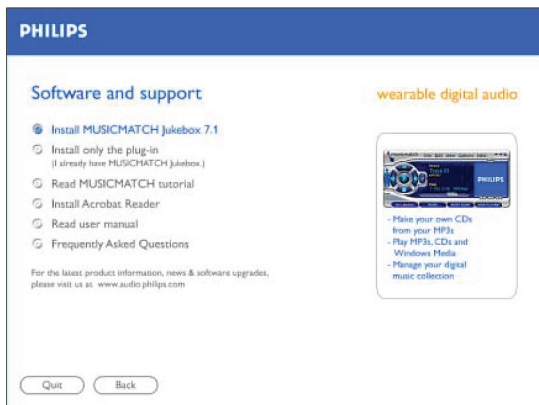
PHILIPS

Software and support

wearable digital audio

Install MUSICMATCH Jukebox 7.1

Install only the plug-in
(I already have MUSICMATCH Jukebox.)

Read MUSICMATCH tutorial

Install Acrobat Reader

Read user manual

Frequently Asked Questions

For the latest product information, news & software upgrades, please visit us at www.audio.philips.com

PHILIPS

- Make your own CDs from your MP3s
- Play MP3s, CDs and Windows Media
- Manage your digital music collection

Quit

Back